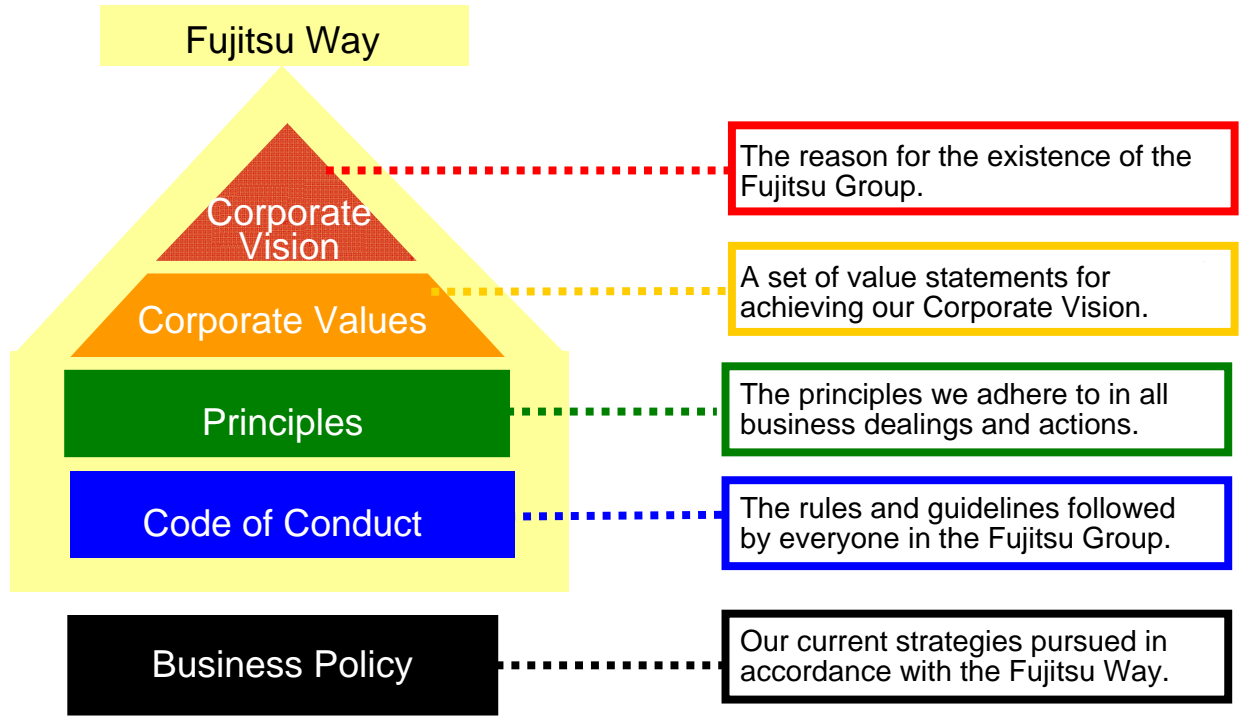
Fujitsu Way

Corporate Vision

The reason for the existence of the Fujitsu Group.

Corporate Values

A set of value statements for achieving our Corporate Vision.

Principles

The principles we adhere to in all business dealings and actions.

Code of Conduct

The rules and guidelines followed by everyone in the Fujitsu Group.

Business Policy

Our current strategies pursued in accordance with the Fujitsu Way.